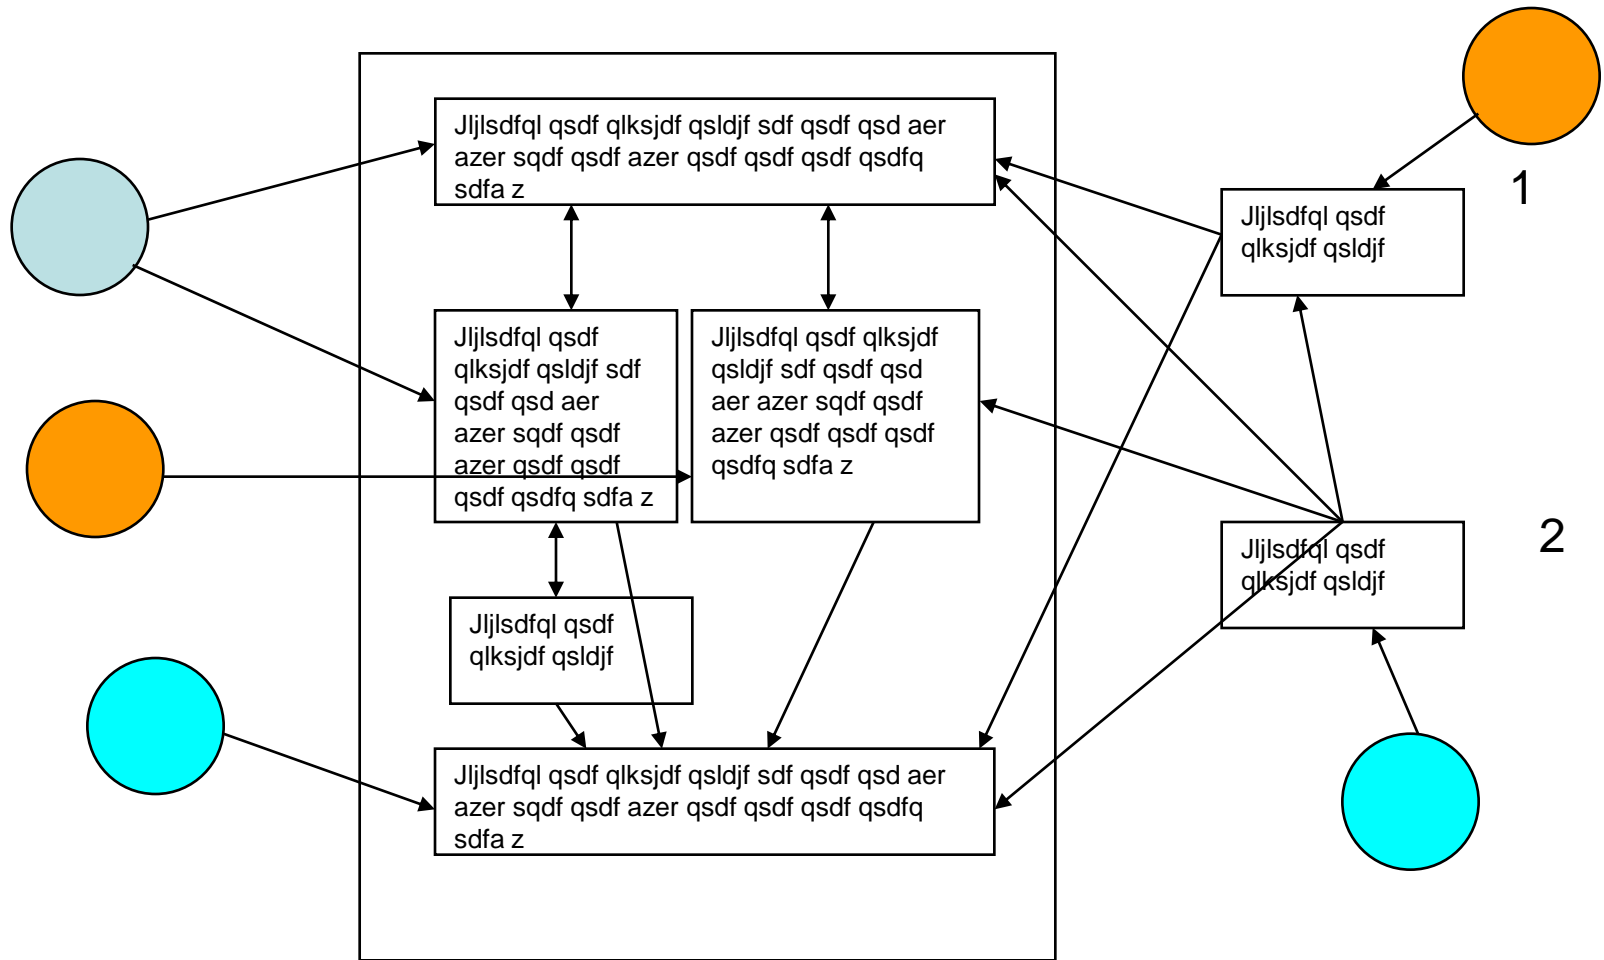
Jljlsdfql qsdf qlksjdf qsldjf sdf qsdf qsd aer azer sqdf qsdf azer qsdf qsdf qsdf qsdfq sdfa z

Jljlsdfql qsdf qlksjdf qsldjf

1

Jljlsdfql qsdf qlksjdf qsldjf sdf qsdf qsd aer azer sqdf qsdf azer qsdf qsdf qsdf qsdfq sdfa z

Jljlsdfql qsdf qlksjdf qsldjf sdf qsdf qsd aer azer sqdf qsdf azer qsdf qsdf qsdf qsdfq sdfa z

Jljlsdfql qsdf qlksjdf qsldjf

2

Jljlsdfql qsdf qlksjdf qsldjf

Jljlsdfql qsdf qlksjdf qsldjf sdf qsdf qsd aer azer sqdf qsdf azer qsdf qsdf qsdf qsdfq sdfa z